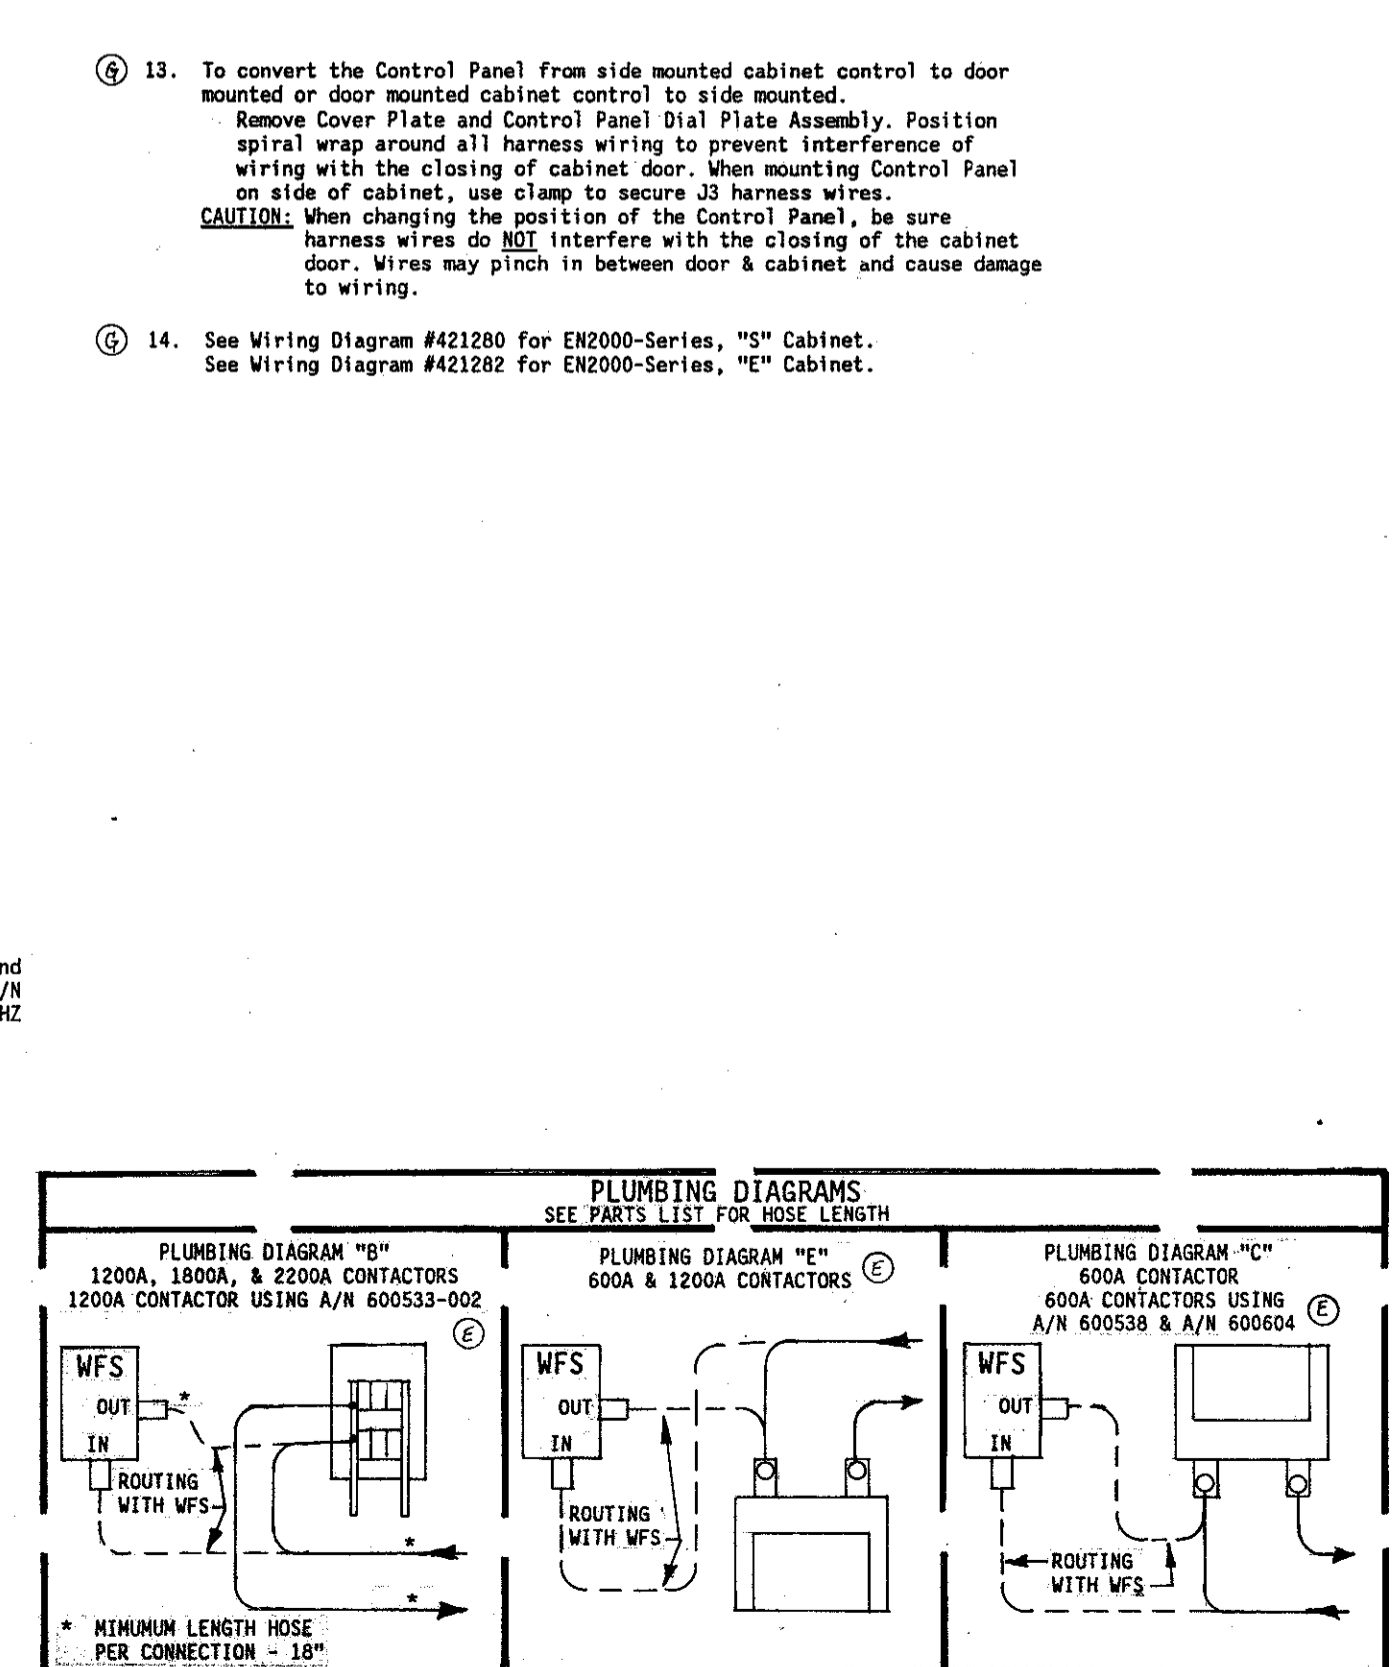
(G) 13. To convert the Control Panel from side mounted cabinet control to door mounted or door mounted cabinet control to side mounted.
Remove Cover Plate and Control Panel Dial Plate Assembly. Position spiral wrap around all harness wiring to prevent interference of wiring with the closing of cabinet door. When mounting Control Panel on side of cabinet, use clamp to secure J3 harness wires.
CAUTION: When changing the position of the Control Panel, be sure harness wires do NOT interfere with the closing of the cabinet door. Wires may pinch in between door & cabinet and cause damage to wiring.

(G) 14. See Wiring Diagram #421280 for EN2000-Series, "S" Cabinet.
See Wiring Diagram #421282 for EN2000-Series, "E" Cabinet.

nd
/N
HZ

PLUMBING DIAGRAMS
SEE PARTS LIST FOR HOSE LENGTH

PLUMBING DIAGRAM "B"
1200A, 1800A, & 2200A CONTACTORS
1200A CONTACTOR USING A/N 600533-002
(E)
WFS
OUT
IN
ROUTING WITH WFS
*
*
*
* MIMUMUM LENGTH HOSE PER CONNECTION - 18"

PLUMBING DIAGRAM "E"
600A & 1200A CONTACTORS (E)
WFS
OUT
IN
ROUTING WITH WFS

PLUMBING DIAGRAM "C"
600A CONTACTOR
600A CONTACTORS USING
A/N 600538 & A/N 600604 (E)
WFS
OUT
IN
ROUTING WITH WFS